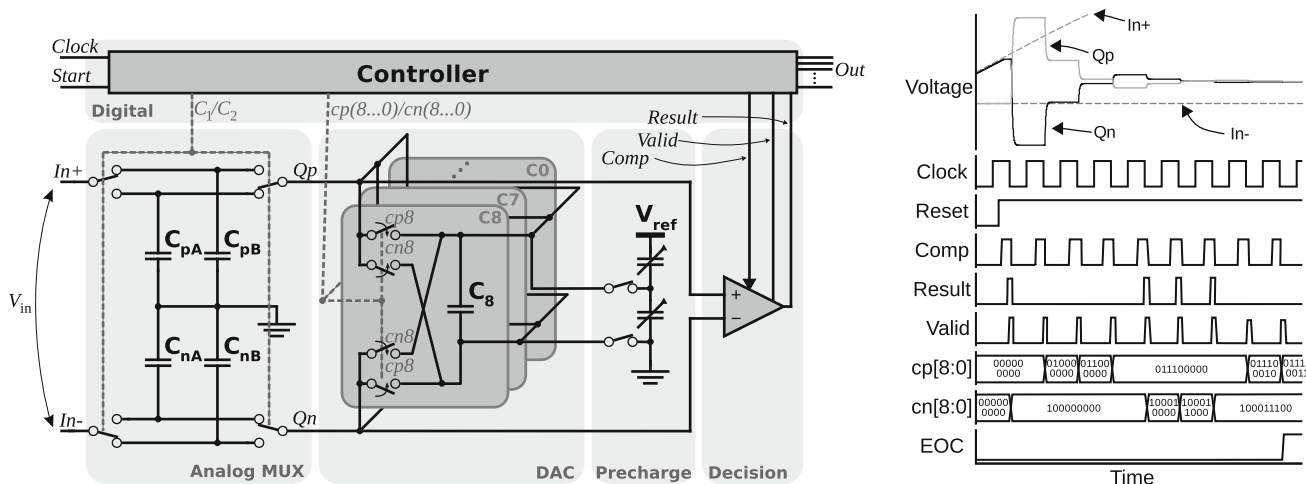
Clock
Start
Controller
Out
Digital
$C_1/C_2$
cp(8...0)/cn(8...0)
Result
Valid
Comp
In+
Qp
C0
C7
C8
cp8
cn8
$\mathbf{V_{ref}}$
$\mathbf{C_{pA}}$
$\mathbf{C_{pB}}$
$\mathbf{C_8}$
$V_{\text{in}}$
$\mathbf{C_{nA}}$
$\mathbf{C_{nB}}$
cn8
cp8
+
−
In-
Qn
Analog MUX
DAC
Precharge
Decision

In+
Qp
Voltage
Qn
In-
Clock
Reset
Comp
Result
Valid
cp[8:0]
00000 0000
01000 0000
01100 0000
011100000
01110 0010
0111 001
cn[8:0]
00000 0000
100000000
10001 0000
10001 1000
100011100
EOC
Time